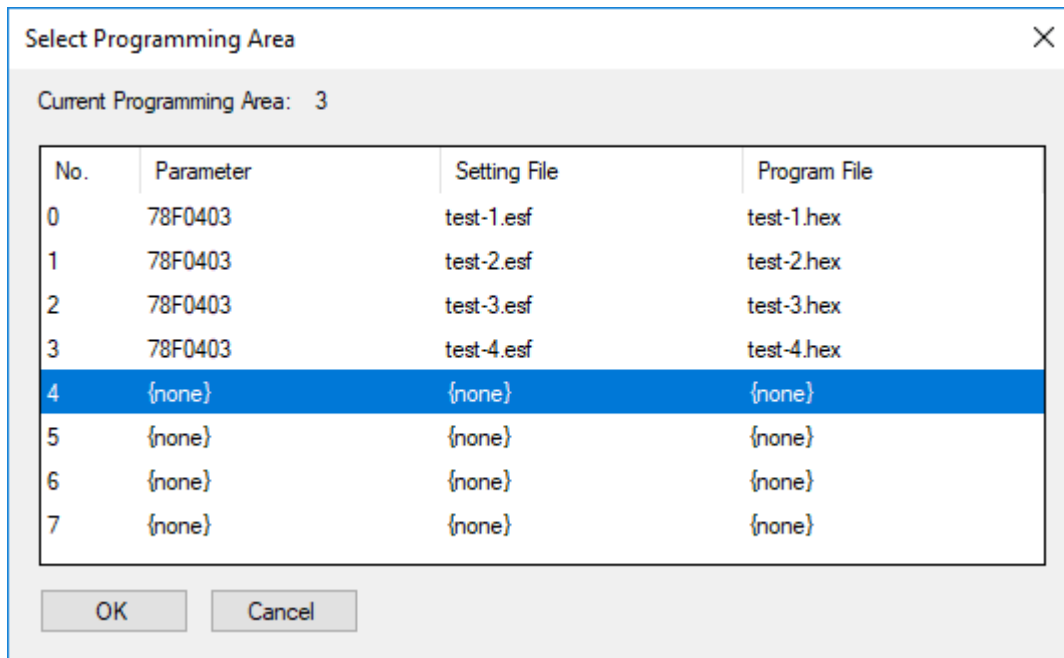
Select Programming Area

×

Current Programming Area: 3

| No. | Parameter | Setting File | Program File |
|---|---|---|---|
| 0 | 78F0403 | test-1.esf | test-1.hex |
| 1 | 78F0403 | test-2.esf | test-2.hex |
| 2 | 78F0403 | test-3.esf | test-3.hex |
| 3 | 78F0403 | test-4.esf | test-4.hex |
| 4 | {none} | {none} | {none} |
| 5 | {none} | {none} | {none} |
| 6 | {none} | {none} | {none} |
| 7 | {none} | {none} | {none} |

OK

Cancel